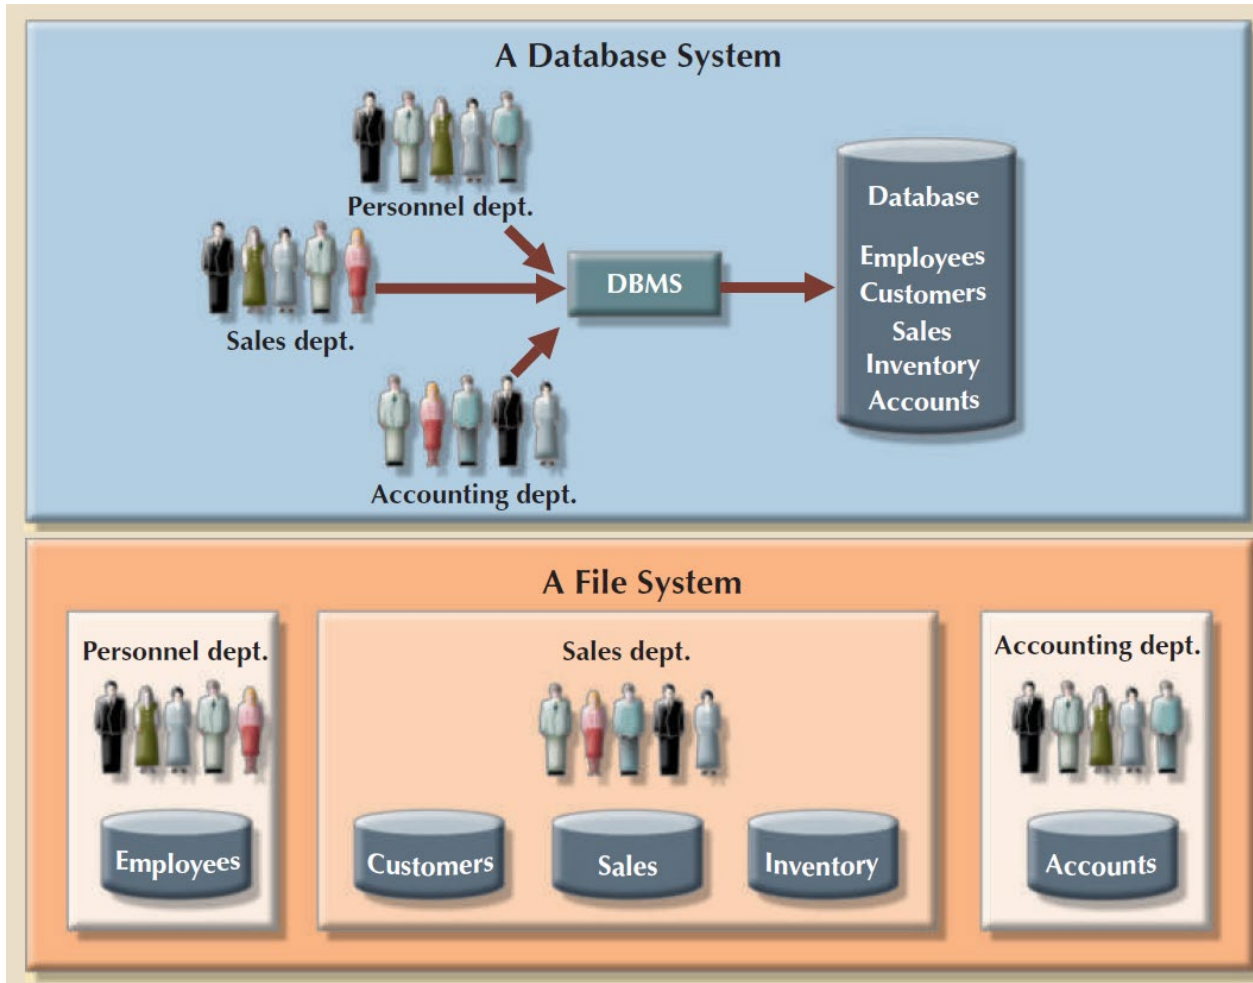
A Database System

Personnel dept.

Sales dept.

Accounting dept.

DBMS

Database

Employees
Customers
Sales
Inventory
Accounts

A File System

Personnel dept.

Employees

Sales dept.

Customers

Sales

Inventory

Accounting dept.

Accounts